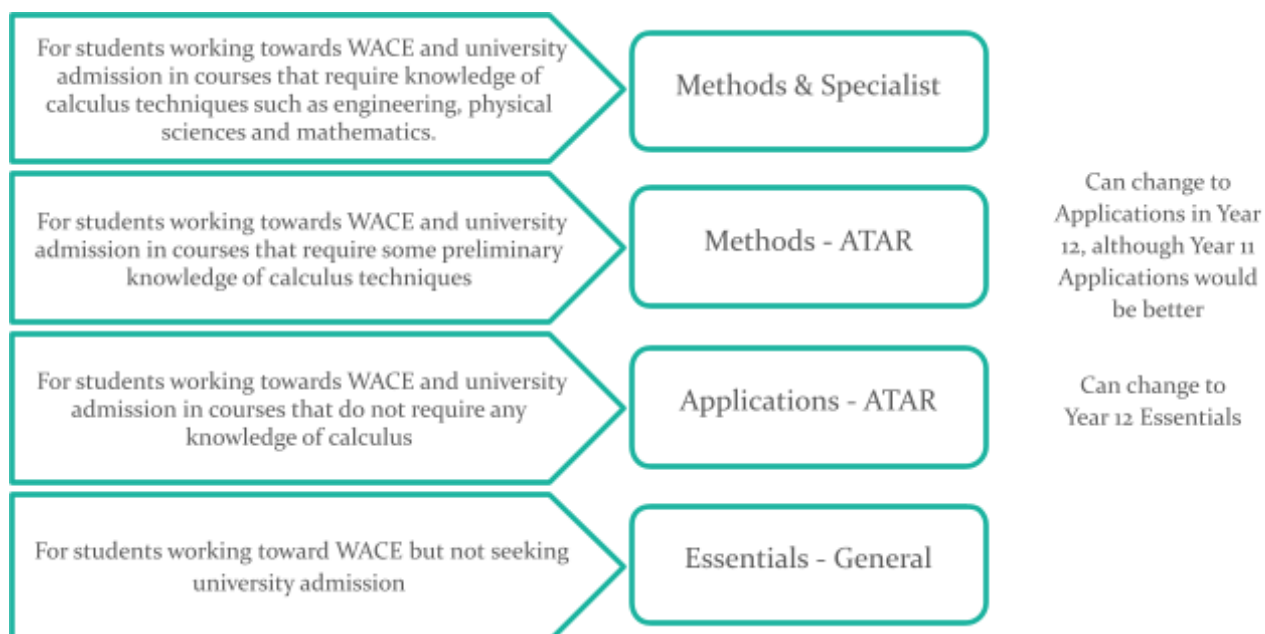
For students working towards WACE and university admission in courses that require knowledge of calculus techniques such as engineering, physical sciences and mathematics.

Methods & Specialist

For students working towards WACE and university admission in courses that require some preliminary knowledge of calculus techniques

Methods - ATAR

Can change to Applications in Year 12, although Year 11 Applications would be better

For students working towards WACE and university admission in courses that do not require any knowledge of calculus

Applications - ATAR

Can change to Year 12 Essentials

For students working toward WACE but not seeking university admission

Essentials - General